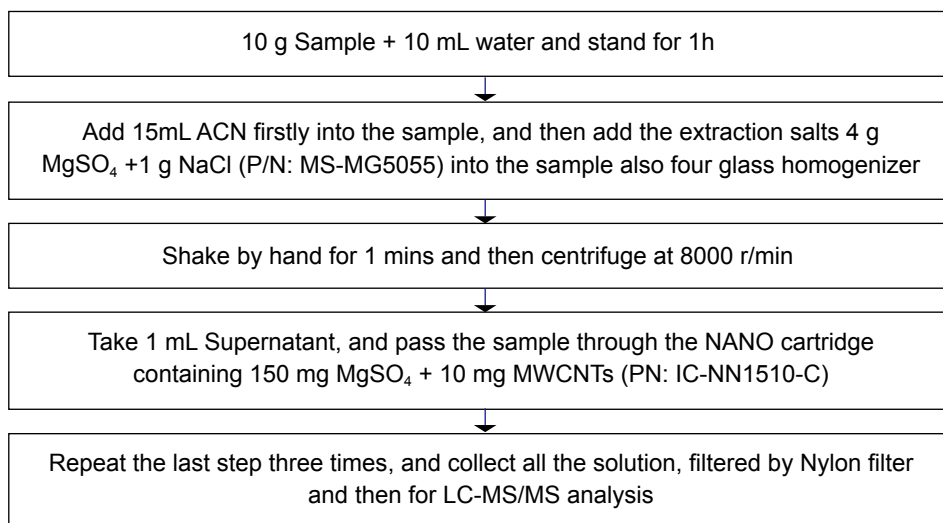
10 g Sample + 10 mL water and stand for 1h

Add 15mL ACN firstly into the sample, and then add the extraction salts 4 g $MgSO_4$ +1 g NaCl (P/N: MS-MG5055) into the sample also four glass homogenizer

Shake by hand for 1 mins and then centrifuge at 8000 r/min

Take 1 mL Supernatant, and pass the sample through the NANO cartridge containing 150 mg $MgSO_4$ + 10 mg MWCNTs (PN: IC-NN1510-C)

Repeat the last step three times, and collect all the solution, filtered by Nylon filter and then for LC-MS/MS analysis